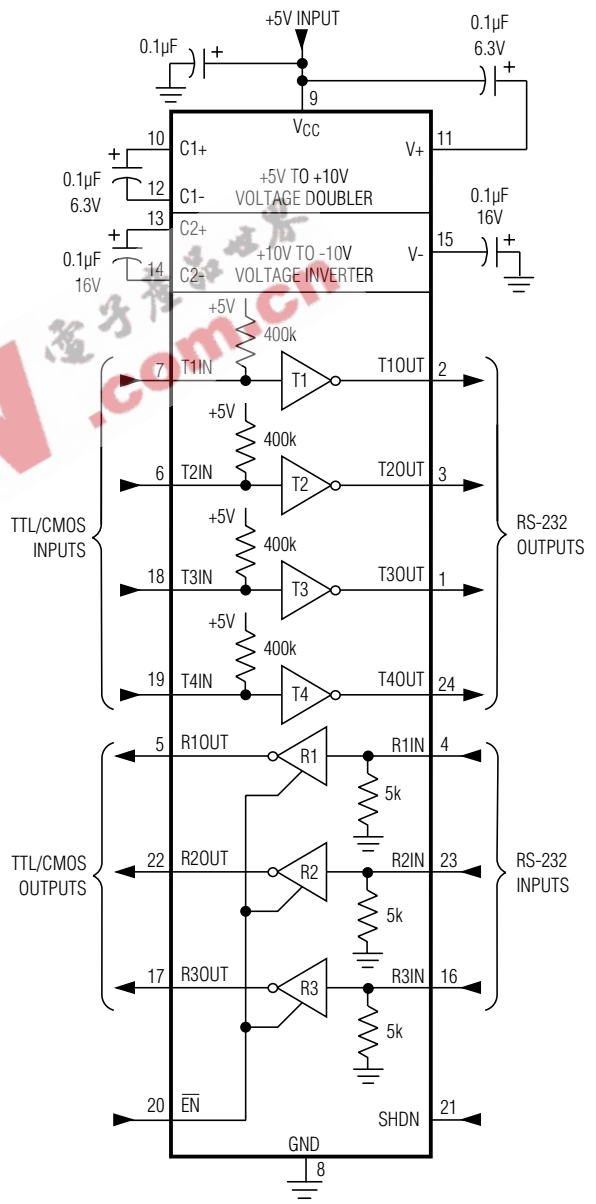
+5V INPUT

0.1μF

0.1μF
6.3V

9

$V_{CC}$

10 C1+

11 V+

0.1μF
6.3V

12 C1-

+5V TO +10V
VOLTAGE DOUBLER

13 C2+

0.1μF
16V

15 V-

0.1μF
16V

14 C2-

+10V TO -10V
VOLTAGE INVERTER

+5V
400k

7 T1IN
T1
T1OUT 2

+5V
400k

6 T2IN
T2
T2OUT 3

TTL/CMOS
INPUTS

RS-232
OUTPUTS

+5V
400k

18 T3IN
T3
T3OUT 1

+5V
400k

19 T4IN
T4
T4OUT 24

5 R1OUT
R1
R1IN 4

5k

TTL/CMOS
OUTPUTS

22 R2OUT
R2
R2IN 23

RS-232
INPUTS

5k

17 R3OUT
R3
R3IN 16

5k

20 $\overline{EN}$

SHDN 21

GND
8